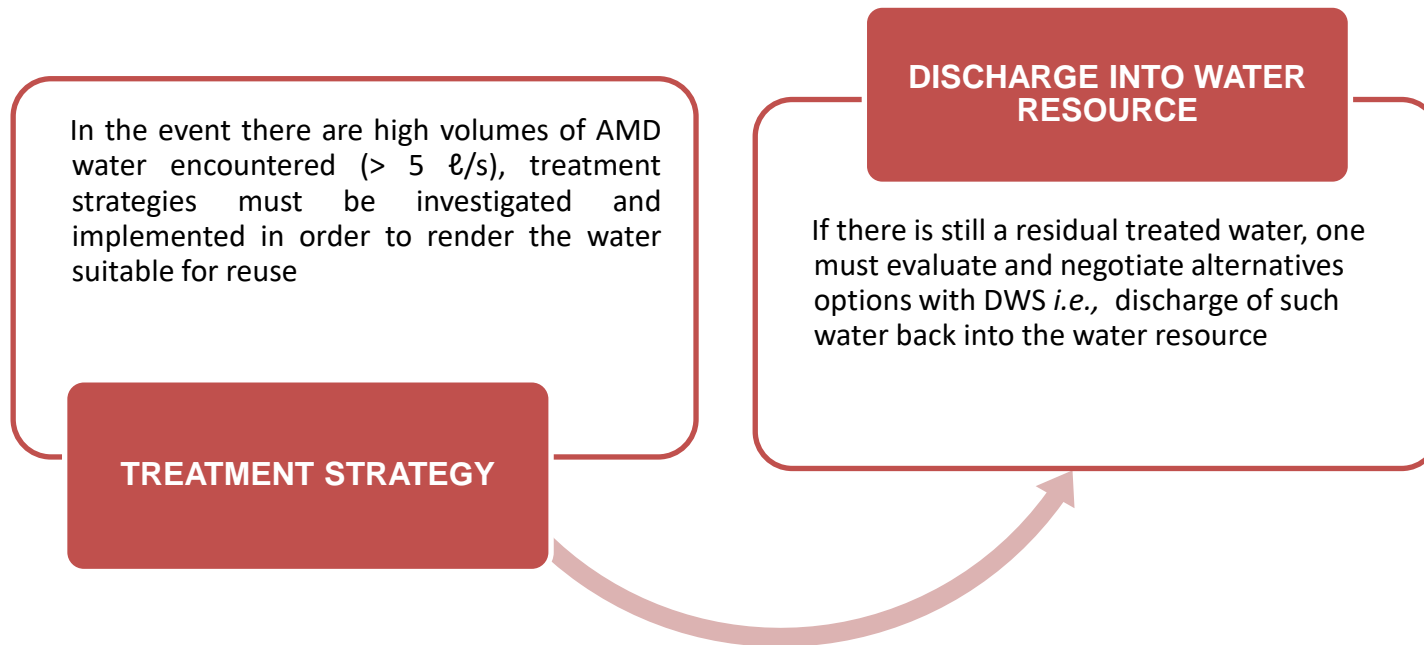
In the event there are high volumes of AMD water encountered (> 5 ℓ/s), treatment strategies must be investigated and implemented in order to render the water suitable for reuse

TREATMENT STRATEGY

DISCHARGE INTO WATER RESOURCE

If there is still a residual treated water, one must evaluate and negotiate alternatives options with DWS *i.e.,* discharge of such water back into the water resource